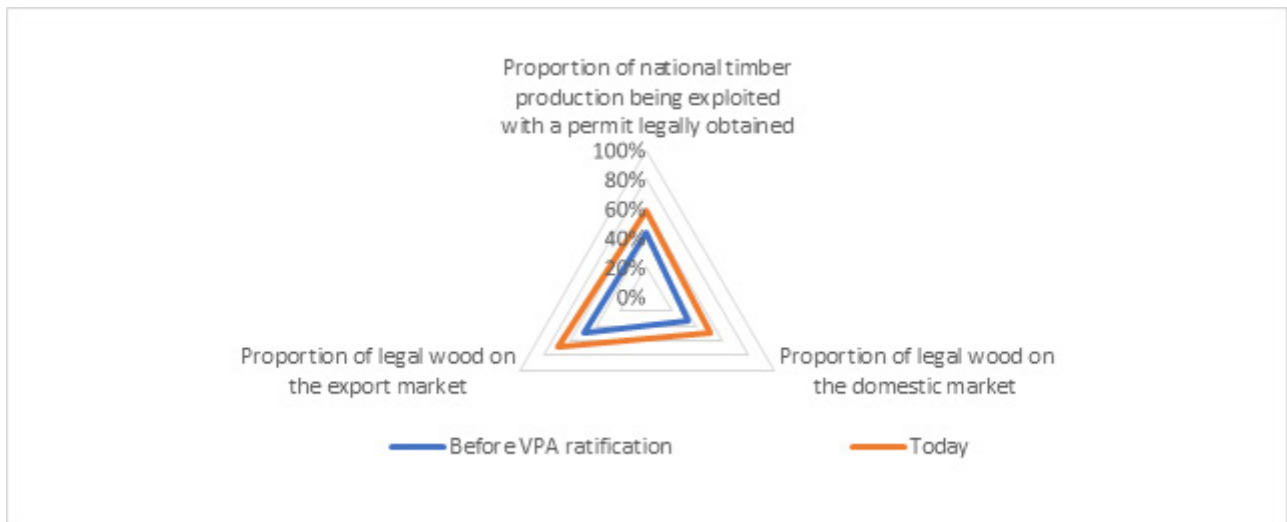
Proportion of national timber production being exploited with a permit legally obtained

100%
80%
60%
40%
20%
0%

Proportion of legal wood on the export market

Proportion of legal wood on the domestic market

Before VPA ratification

Today